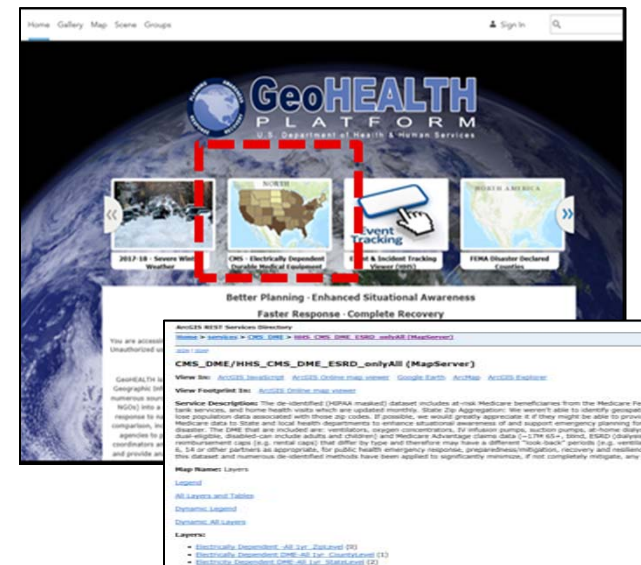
Home Gallery Map Scene Groups

Sign In

GeoHEALTH
PLATFORM
U.S. Department of Health & Human Services

NORTH

NORTH AMERICA

2017-18 - Severe Winter Weather

CMS - Electrically Dependent Durable Medical Equipment

Event Tracking

Event & Incident Tracking Viewer (HHS)

FEMA Disaster Declared Counties

Better Planning · Enhanced Situational Awareness
Faster Response · Complete Recovery

You are accessing
Unauthorized us

GeoHEALTH is
Geographic Inf
numerous sour
NGOs) into a
response to n
comparison, in
agencies to p
coordinators a
and provide a

ArcGIS REST Services Directory

Home > services > CMS_DME > HHS_CMS_DME_ESRD_onlyAll (MapServer)

CMS_DME/HHS_CMS_DME_ESRD_onlyAll (MapServer)

View In: ArcGIS JavaScript ArcGIS Online map viewer Google Earth ArcMap ArcGIS Explorer

View Footprint In: ArcGIS Online map viewer

Service Description: The de-identified (HIPAA masked) dataset includes at-risk Medicare beneficiaries from the Medicare Fe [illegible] tank services, and home health visits which are updated monthly. State Zip Aggregation: We weren't able to identify geospat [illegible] lose population data associated with those zip codes. If possible, we would greatly appreciate it if they might be able to provi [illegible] Medicare data to State and local health departments to enhance situational awareness of and support emergency planning fo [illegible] disaster. The DME that are included are: ventilators, oxygen concentrators, IV infusion pumps, suction pumps, at-home dialy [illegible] dual-eligible, disabled-can include adults and children) and Medicare Advantage claims data (~17M 65+, blind, ESRD (dialys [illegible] reimbursement caps (e.g. rental caps) that differ by type and therefore may have a different "look-back" periods (e.g. venti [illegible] 6, 14 or other partners as appropriate, for public health emergency response, preparedness/mitigation, recovery and resilien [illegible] this dataset and numerous de-identified methods have been applied to significantly minimize, if not completely mitigate, any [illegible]

Map Name: Layers

Legend

All Layers and Tables

Dynamic Legend

Dynamic All Layers

Layers:
- Electrically Dependent -All 1yr ZipLevel (0)
- Electrically Dependent DME-All 1yr CountyLevel (1)
- Electrically Dependent DME-All 1yr StateLevel (2)